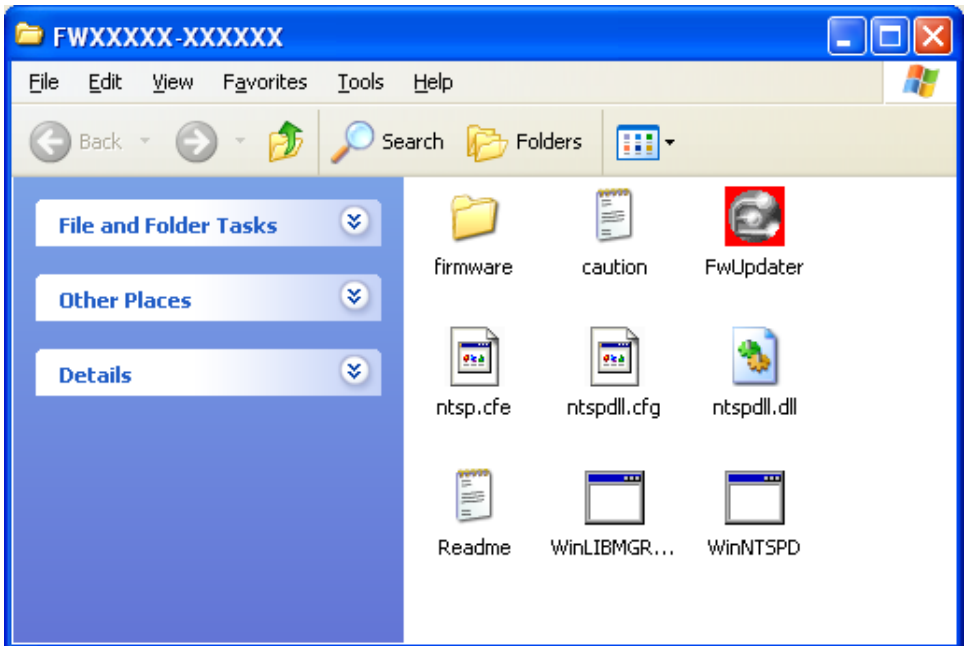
FWXXXXX-XXXXXX

File Edit View Favorites Tools Help

Back Search Folders

File and Folder Tasks

Other Places

Details

firmware caution FwUpdater

ntsp.cfe ntspdll.cfg ntspdll.dll

Readme WinLIBMGR... WinNTSPD